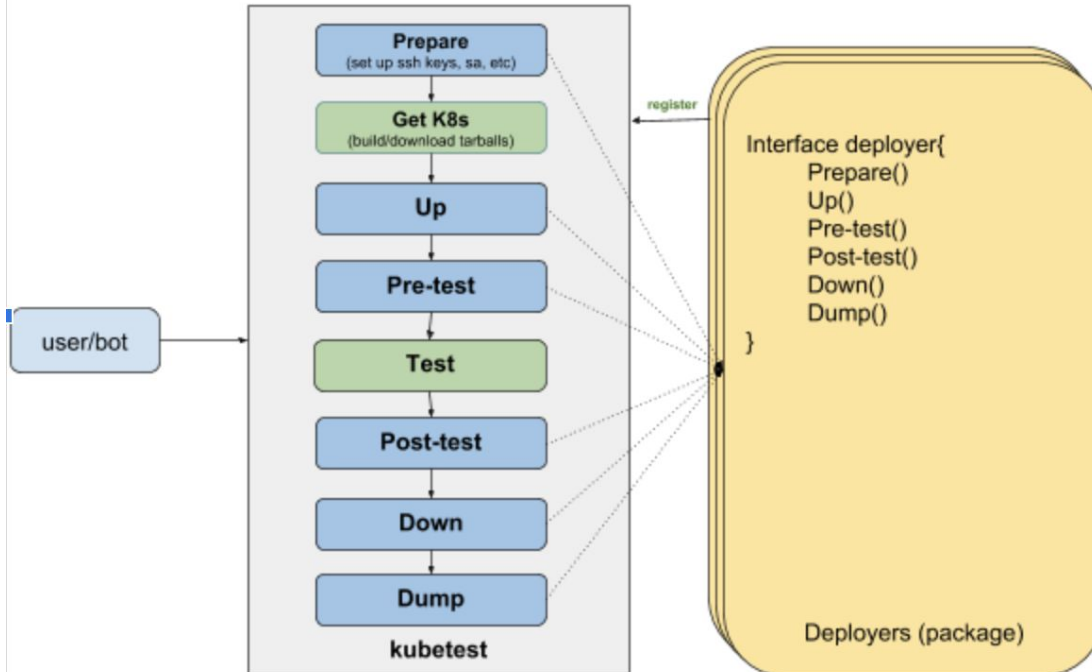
Prepare
(set up ssh keys, sa, etc)

Get K8s
(build/download tarballs)

Up

Pre-test

Test

Post-test

Down

Dump

kubetest

user/bot

register

Interface deployer{
Prepare()
Up()
Pre-test()
Post-test()
Down()
Dump()
}

Deployers (package)